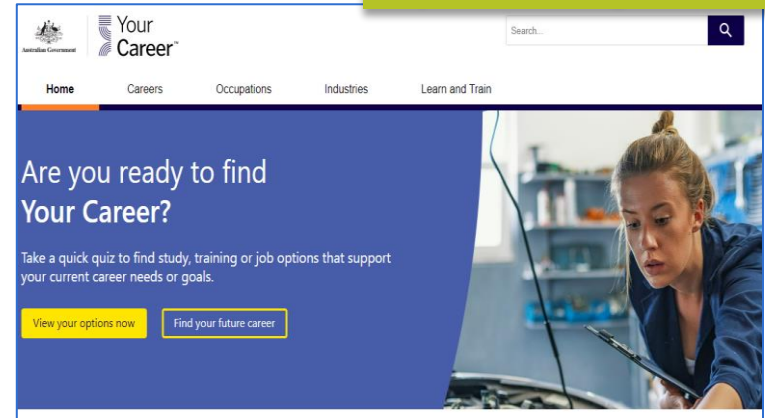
Australian Government

Your Career™

Search...

Home Careers Occupations Industries Learn and Train

Are you ready to find
Your Career?

Take a quick quiz to find study, training or job options that support your current career needs or goals.

View your options now

Find your future career